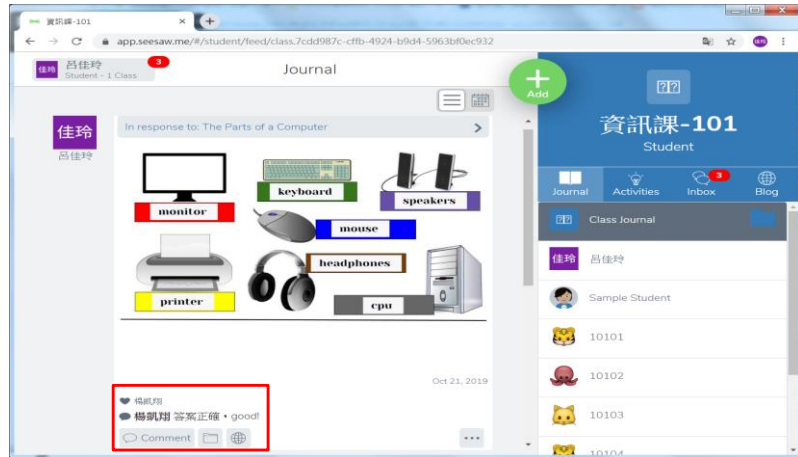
資訊課-101
app.seesaw.me/#/student/feed/class.7cdd987c-cffb-4924-b9d4-5963bf0ec932

佳玲 呂佳玲
Student - 1 Class
3
Journal
Add

佳玲
呂佳玲

In response to: The Parts of a Computer

monitor
keyboard
speakers
mouse
headphones
printer
cpu

Oct 21, 2019

楊凱翔
楊凱翔 答案正確，good!
Comment
...

??
資訊課-101
Student

Journal
Activities
Inbox 3
Blog

Class Journal
佳玲 呂佳玲
Sample Student
10101
10102
10103
10104